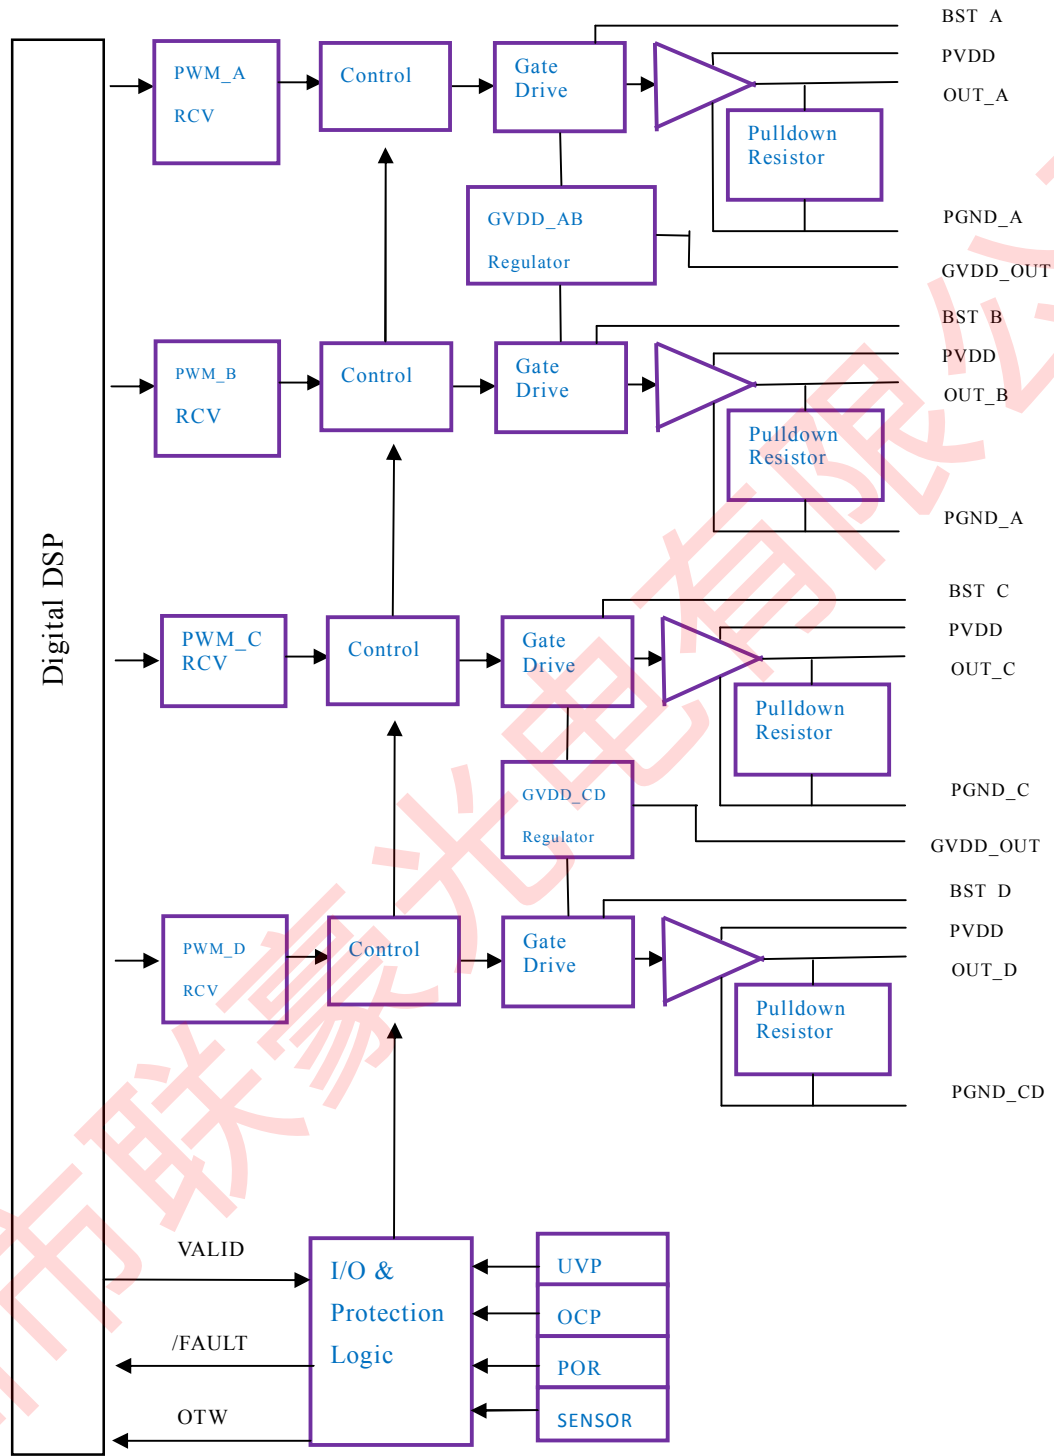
Digital DSP

PWM_A
RCV

Control

Gate
Drive

BST_A
PVDD
OUT_A

Pulldown
Resistor

GVDD_AB
Regulator

PGND_A
GVDD_OUT

PWM_B
RCV

Control

Gate
Drive

BST_B
PVDD
OUT_B

Pulldown
Resistor

PGND_A

PWM_C
RCV

Control

Gate
Drive

BST_C
PVDD
OUT_C

Pulldown
Resistor

GVDD_CD
Regulator

PGND_C
GVDD_OUT

PWM_D
RCV

Control

Gate
Drive

BST_D
PVDD
OUT_D

Pulldown
Resistor

PGND_CD

VALID
/FAULT
OTW

I/O &
Protection
Logic

UVP
OCP
POR
SENSOR

市联豪光电有限公